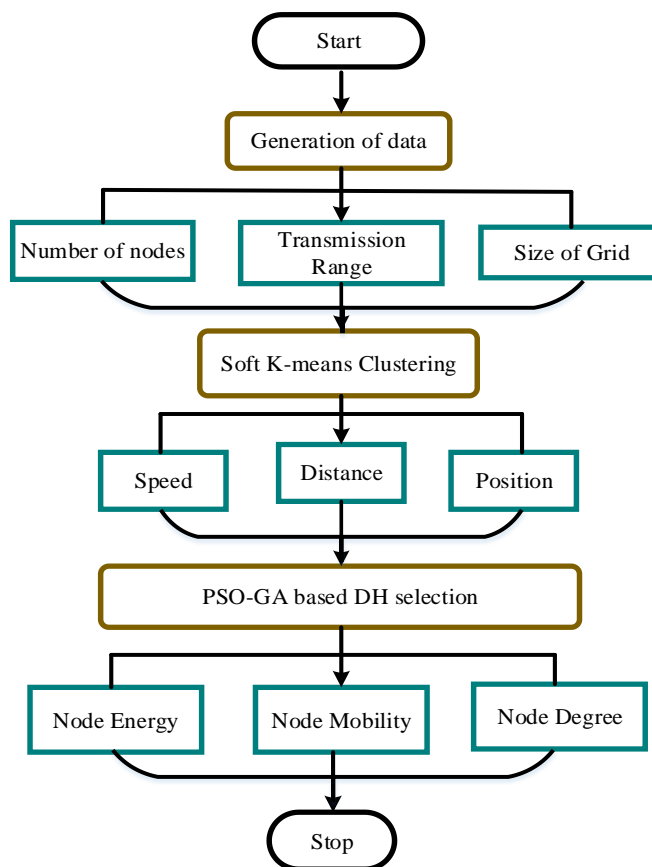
Start

Generation of data

Number of nodes

Transmission Range

Size of Grid

Soft K-means Clustering

Speed

Distance

Position

PSO-GA based DH selection

Node Energy

Node Mobility

Node Degree

Stop